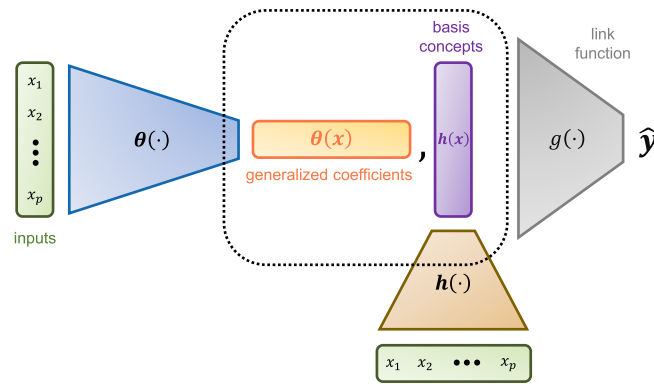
$x_1$
$x_2$
$\vdots$
$x_p$
inputs

$\boldsymbol{\theta}(\cdot)$

$\boldsymbol{\theta}(\boldsymbol{x})$
generalized coefficients

,

basis concepts
$\boldsymbol{h}(\boldsymbol{x})$

link function
$g(\cdot)$
$\hat{\boldsymbol{y}}$

$\boldsymbol{h}(\cdot)$

$x_1$ $x_2$ $\cdots$ $x_p$